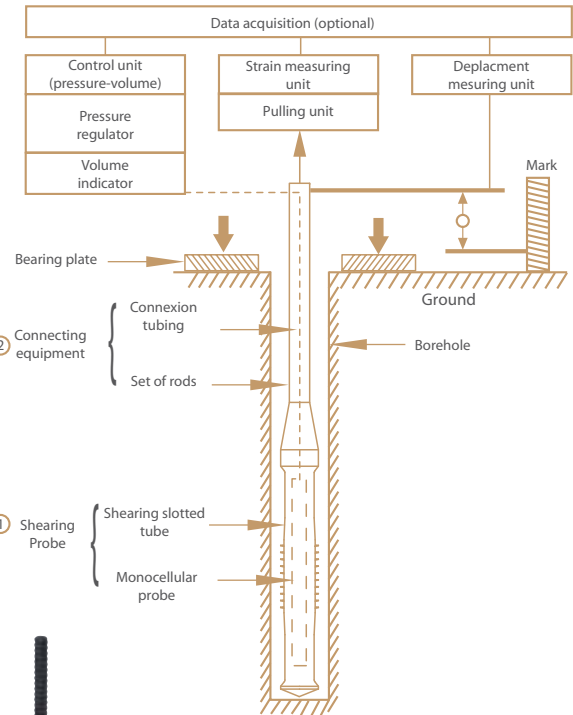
Data acquisition (optional)

Control unit (pressure-volume)

Pressure regulator

Volume indicator

Strain measuring unit

Pulling unit

Deplacment mesuring unit

Mark

Bearing plate

Ground

Connexion tubing

2 Connecting equipment

Borehole

Set of rods

Shearing slotted tube

1 Shearing Probe

Monocellular probe